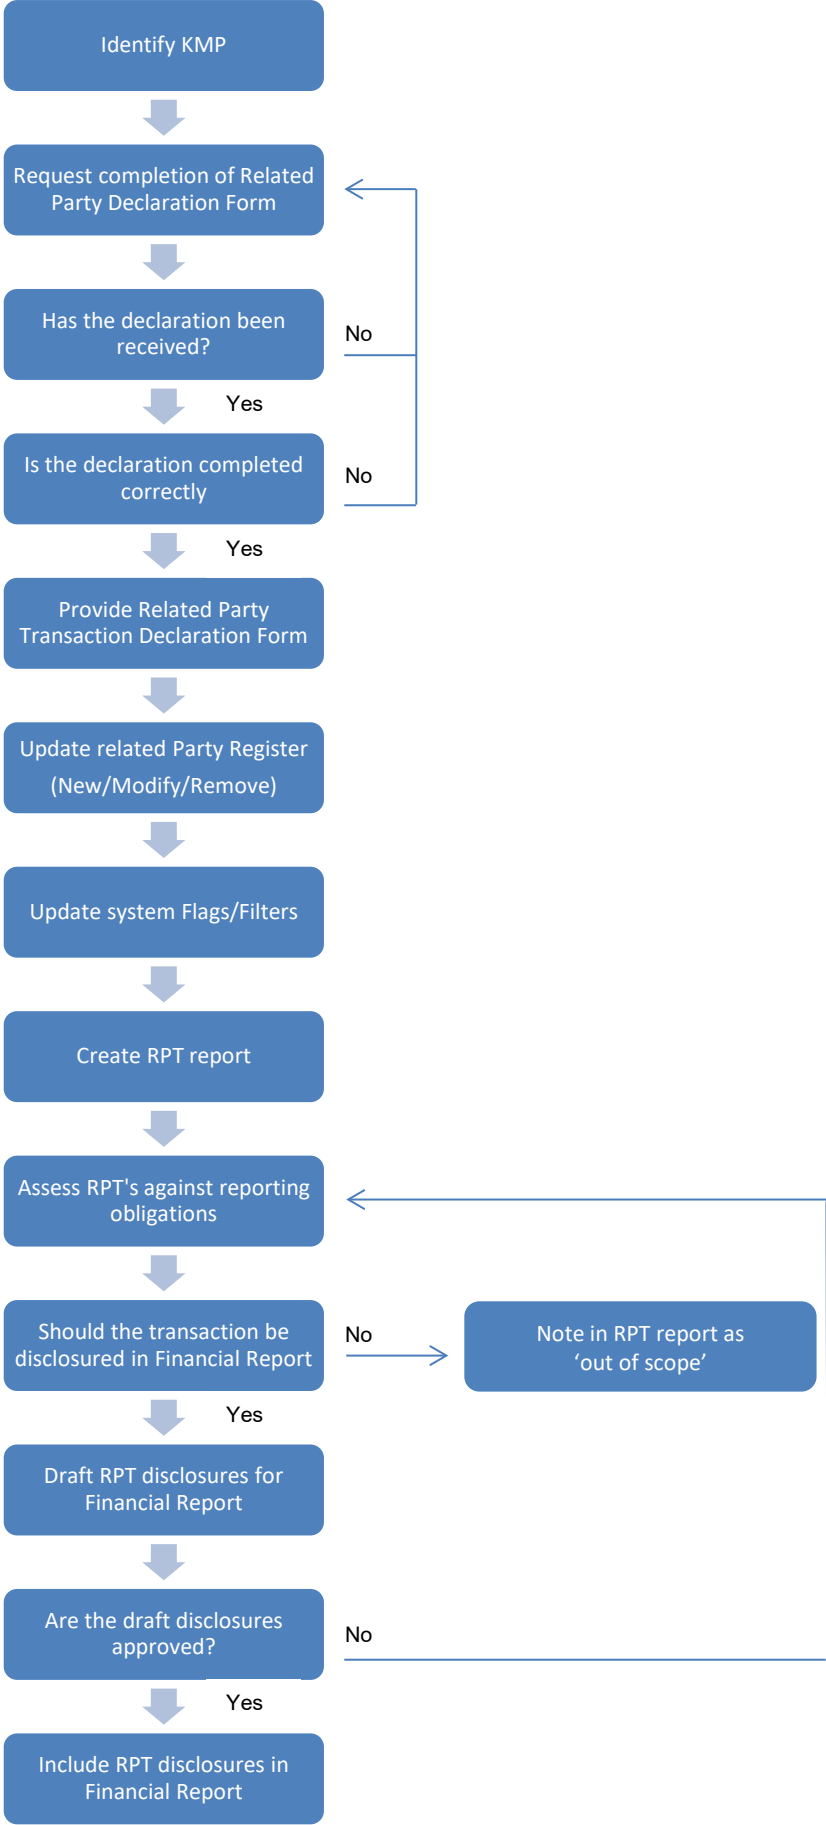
Identify KMP

Request completion of Related Party Declaration Form

Has the declaration been received?

No

Yes

Is the declaration completed correctly

No

Yes

Provide Related Party Transaction Declaration Form

Update related Party Register (New/Modify/Remove)

Update system Flags/Filters

Create RPT report

Assess RPT's against reporting obligations

Should the transaction be disclosured in Financial Report

No

Note in RPT report as 'out of scope'

Yes

Draft RPT disclosures for Financial Report

Are the draft disclosures approved?

No

Yes

Include RPT disclosures in Financial Report